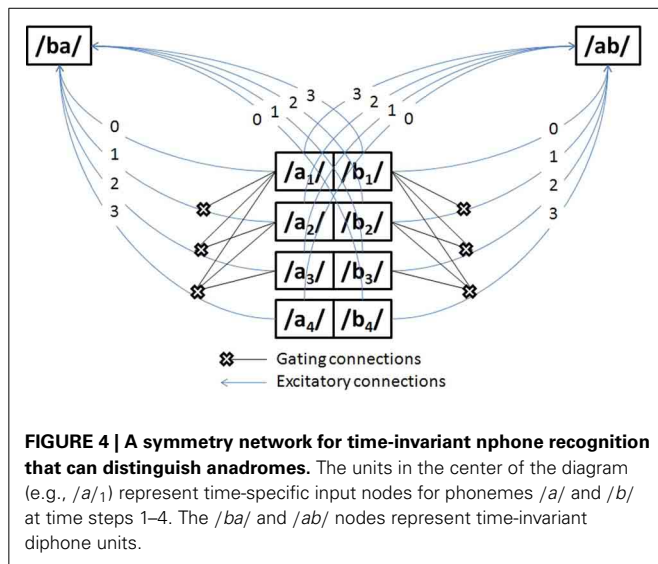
/ba/

/ab/

0 1 2 3

3 2 1 0

0
1
2
3

0
1
2
3

$/a_1/$ $/b_1/$
$/a_2/$ $/b_2/$
$/a_3/$ $/b_3/$
$/a_4/$ $/b_4/$

Gating connections
Excitatory connections

**FIGURE 4 | A symmetry network for time-invariant nphone recognition that can distinguish anadromes.** The units in the center of the diagram (e.g., $/a/_1$) represent time-specific input nodes for phonemes /*a*/ and /*b*/ at time steps 1–4. The /*ba*/ and /*ab*/ nodes represent time-invariant diphone units.